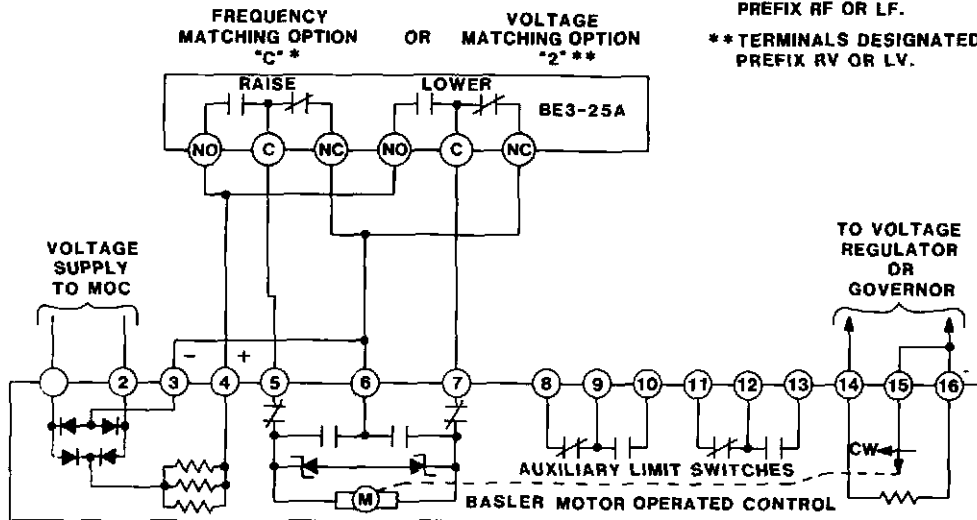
FREQUENCY MATCHING OPTION "C" *

OR

VOLTAGE MATCHING OPTION "2" **

PREFIX RF OR LF.

** TERMINALS DESIGNATED PREFIX RV OR LV.

RAISE

LOWER

BE3-25A

NO C NC NO C NC

VOLTAGE SUPPLY TO MOC

TO VOLTAGE REGULATOR OR GOVERNOR

− +

2 3 4 5 6 7 8 9 10 11 12 13 14 15 16

CW

AUXILIARY LIMIT SWITCHES

M

BASLER MOTOR OPERATED CONTROL